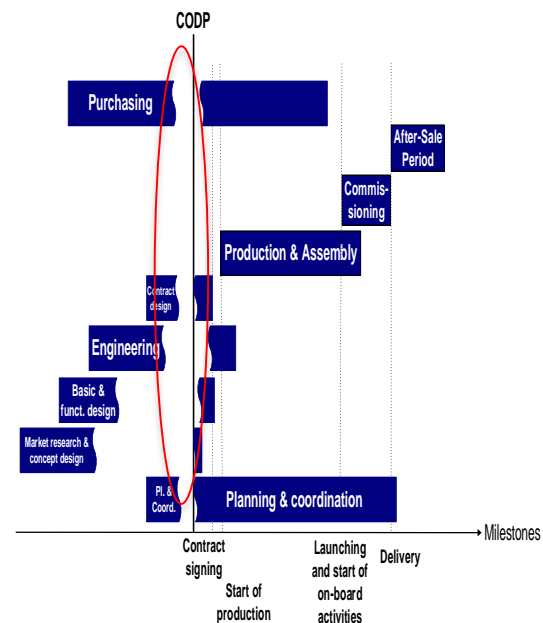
CODP

Purchasing

After-Sale Period

Commissioning

Production & Assembly

Contract design

Engineering

Basic & funct. design

Market research & concept design

Pl. & Coord.

Planning & coordination

Milestones

Contract signing

Start of production

Launching and start of on-board activities

Delivery